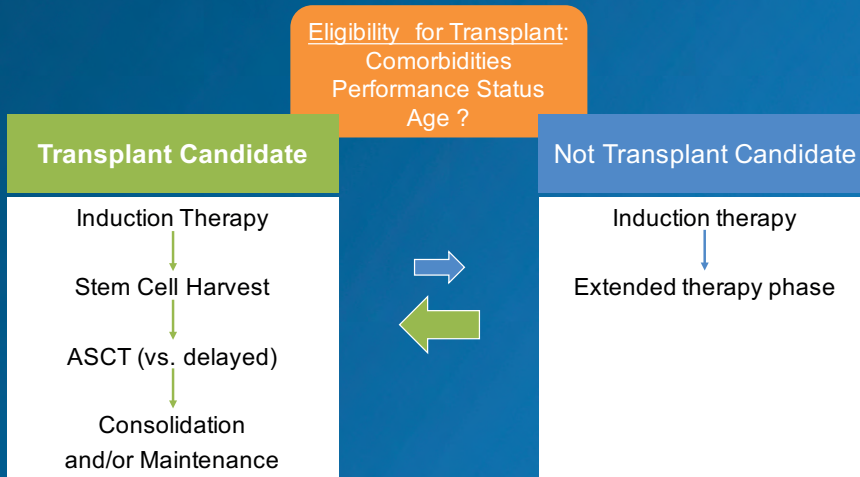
Eligibility  for Transplant:
Comorbidities
Performance Status
Age ?

Transplant Candidate

Induction Therapy

Stem Cell Harvest

ASCT (vs. delayed)

Consolidation
and/or Maintenance

Not Transplant Candidate

Induction therapy

Extended therapy phase